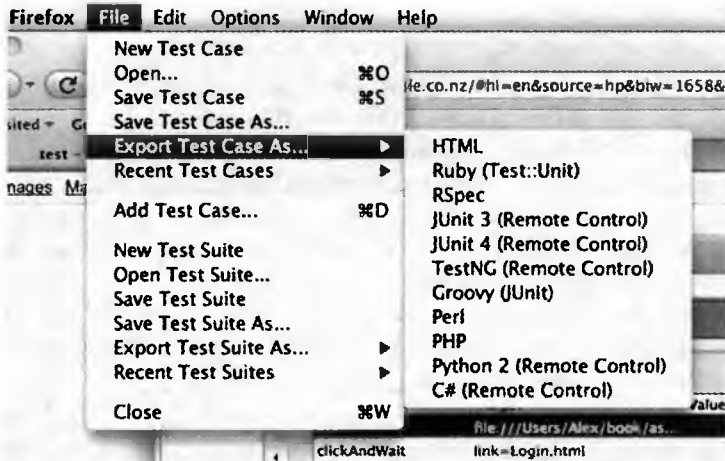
Firefox File Edit Options Window Help

New Test Case
Open... ⌘O
Save Test Case ⌘S
Save Test Case As...
Export Test Case As... ▶
Recent Test Cases ▶

Add Test Case... ⌘D

New Test Suite
Open Test Suite...
Save Test Suite
Save Test Suite As...
Export Test Suite As... ▶
Recent Test Suites ▶

Close ⌘W

HTML
Ruby (Test::Unit)
RSpec
JUnit 3 (Remote Control)
JUnit 4 (Remote Control)
TestNG (Remote Control)
Groovy (JUnit)
Perl
PHP
Python 2 (Remote Control)
C# (Remote Control)

sited
test
nages Ma
le.co.nz/#hl=en&source=hp&biw=1658&
Value
file:///Users/Alex/book/as...
clickAndWait link=Login.html